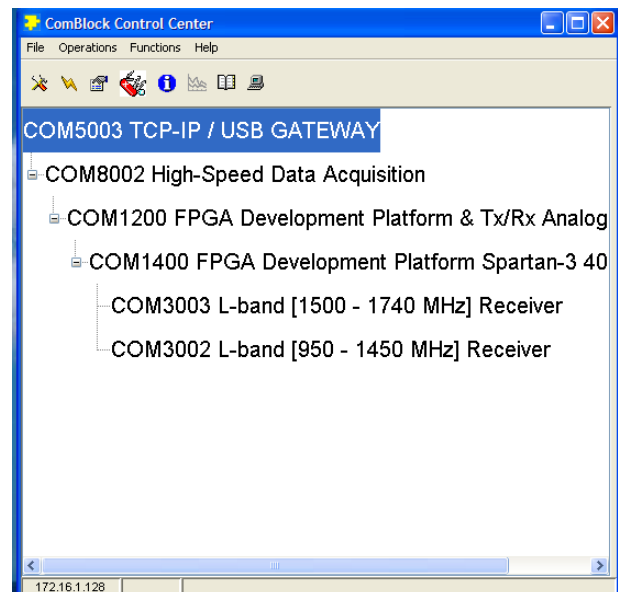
ComBlock Control Center

File Operations Functions Help

COM5003 TCP-IP / USB GATEWAY

COM8002 High-Speed Data Acquisition

COM1200 FPGA Development Platform & Tx/Rx Analog

COM1400 FPGA Development Platform Spartan-3 40

COM3003 L-band [1500 - 1740 MHz] Receiver

COM3002 L-band [950 - 1450 MHz] Receiver

172.16.1.128